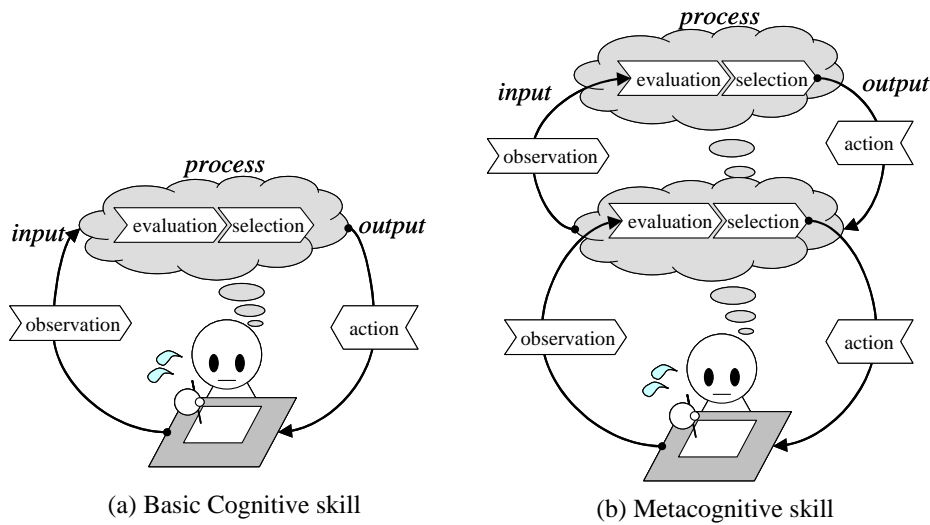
process

input

evaluation

selection

output

observation

action

(a) Basic Cognitive skill

process

input

evaluation

selection

output

observation

action

evaluation

selection

observation

action

(b) Metacognitive skill